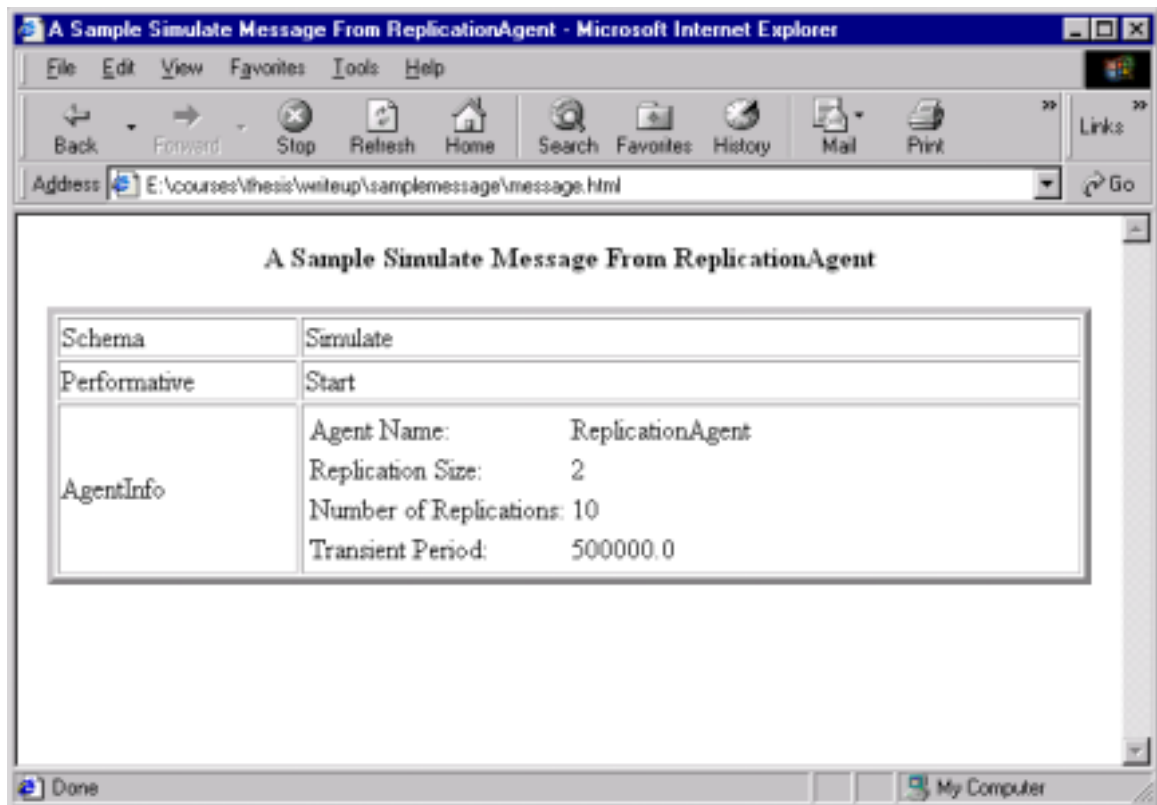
A Sample Simulate Message From ReplicationAgent - Microsoft Internet Explorer

File Edit View Favorites Tools Help

Back Forward Stop Refresh Home Search Favorites History Mail Print Links

Address E:\courses\thesis\writeup\samplemessage\message.html Go

A Sample Simulate Message From ReplicationAgent

| Schema | Simulate |
|---|---|
| Performative | Start |
| AgentInfo | Agent Name: ReplicationAgent<br>Replication Size: 2<br>Number of Replications: 10<br>Transient Period: 500000.0 |

Done My Computer